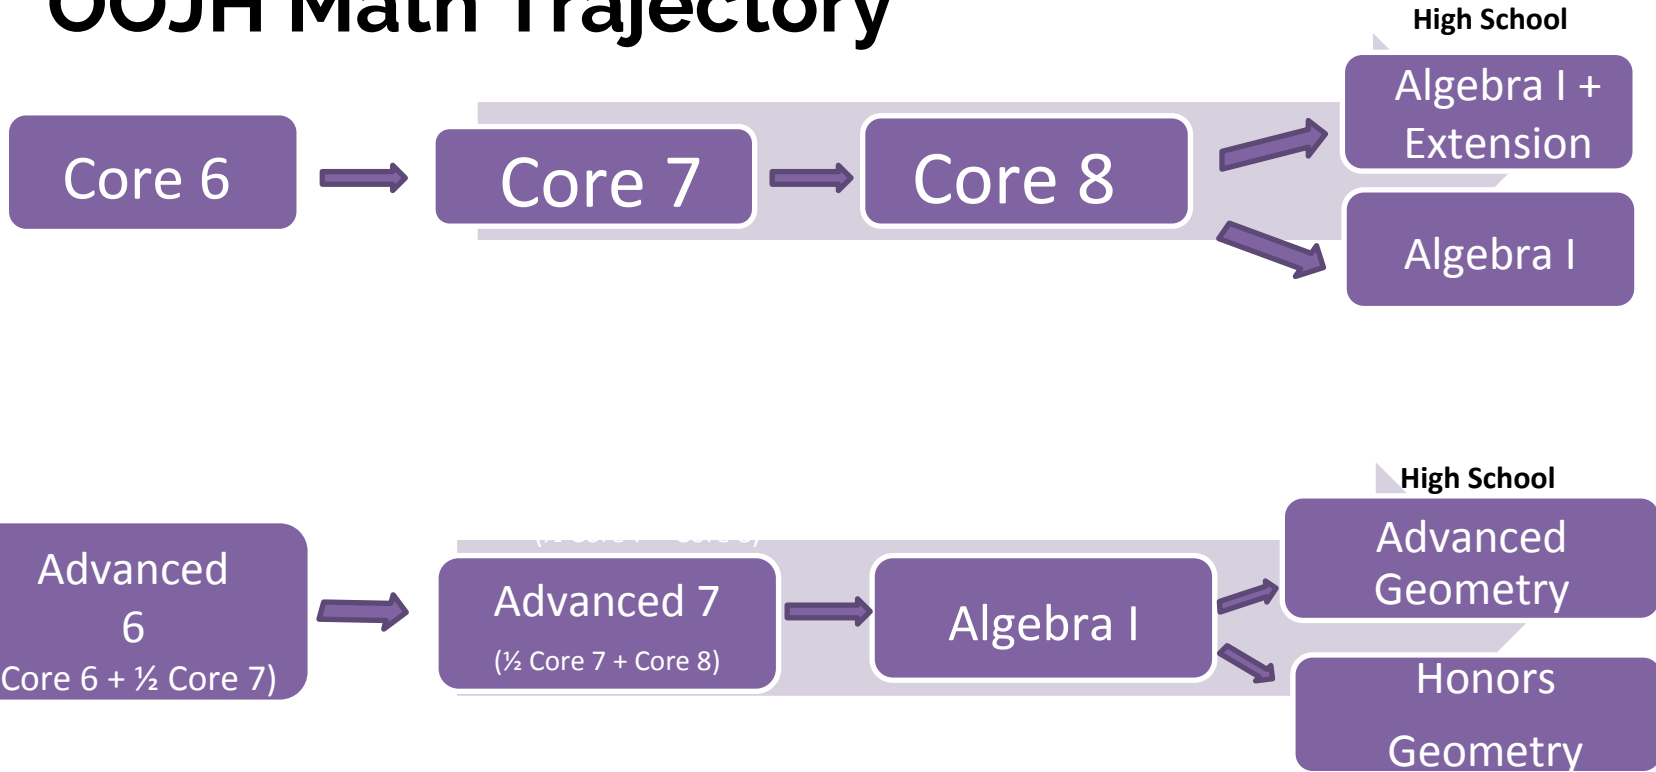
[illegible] Math Trajectory

High School

Core 6

Core 7

Core 8

Algebra I + Extension

Algebra I

High School

Advanced 6

Core 6 + ½ Core 7)

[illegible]

Advanced 7

(½ Core 7 + Core 8)

Algebra I

Advanced Geometry

Honors Geometry